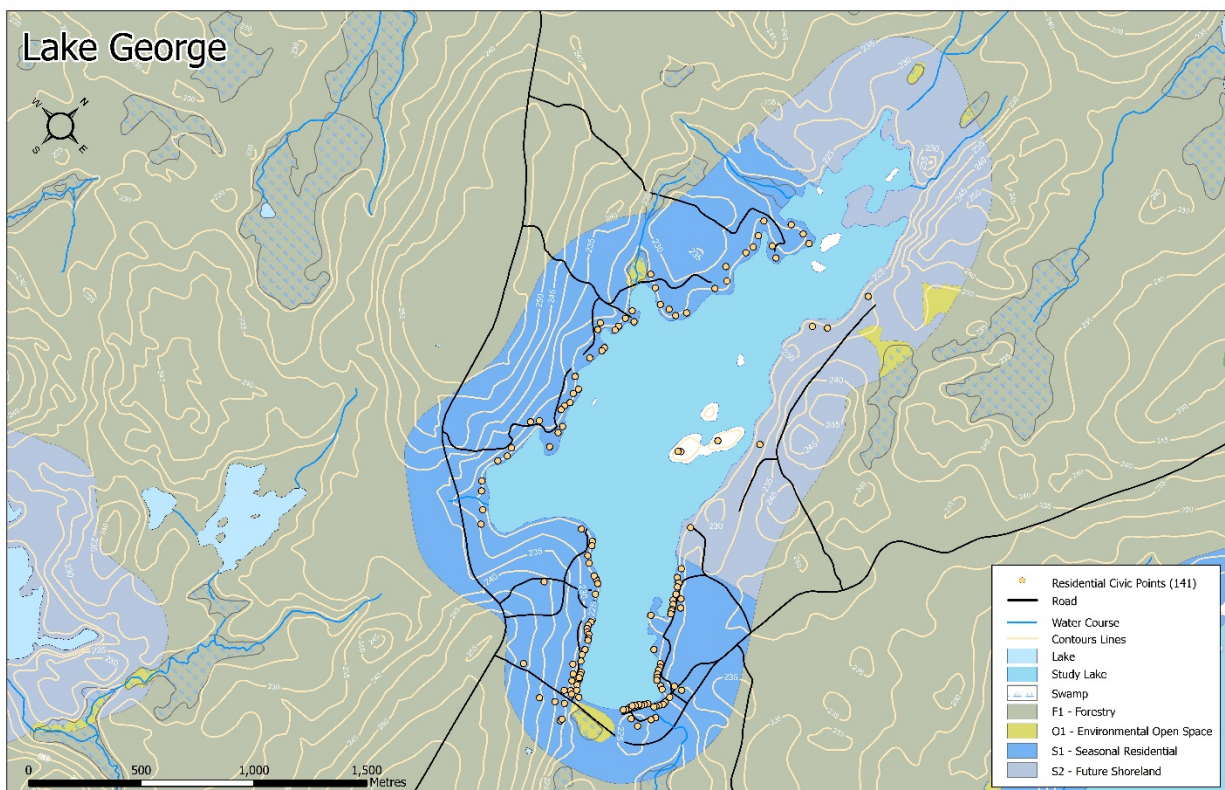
Lake George

N
E
S
W

Residential Civic Points (141)
Road
Water Course
Contours Lines
Lake
Study Lake
Swamp
F1 - Forestry
O1 - Environmental Open Space
S1 - Seasonal Residential
S2 - Future Shoreland

0 500 1,000 1,500
Metres

230
235
240
245
250
225
230
235
240
245
230
235
240
225
230
235
240
245
250